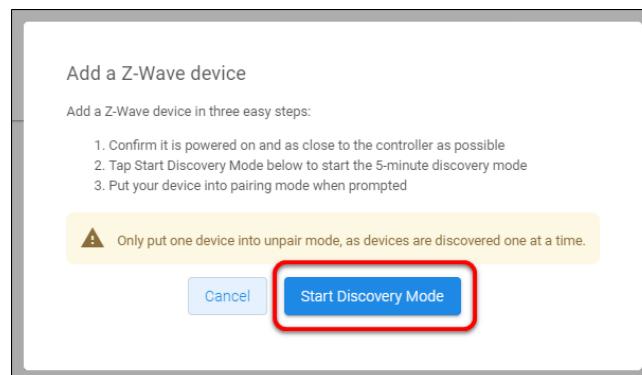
Add a Z-Wave device

Add a Z-Wave device in three easy steps:

1. Confirm it is powered on and as close to the controller as possible
2. Tap Start Discovery Mode below to start the 5-minute discovery mode
3. Put your device into pairing mode when prompted

Only put one device into unpair mode, as devices are discovered one at a time.

Cancel

Start Discovery Mode